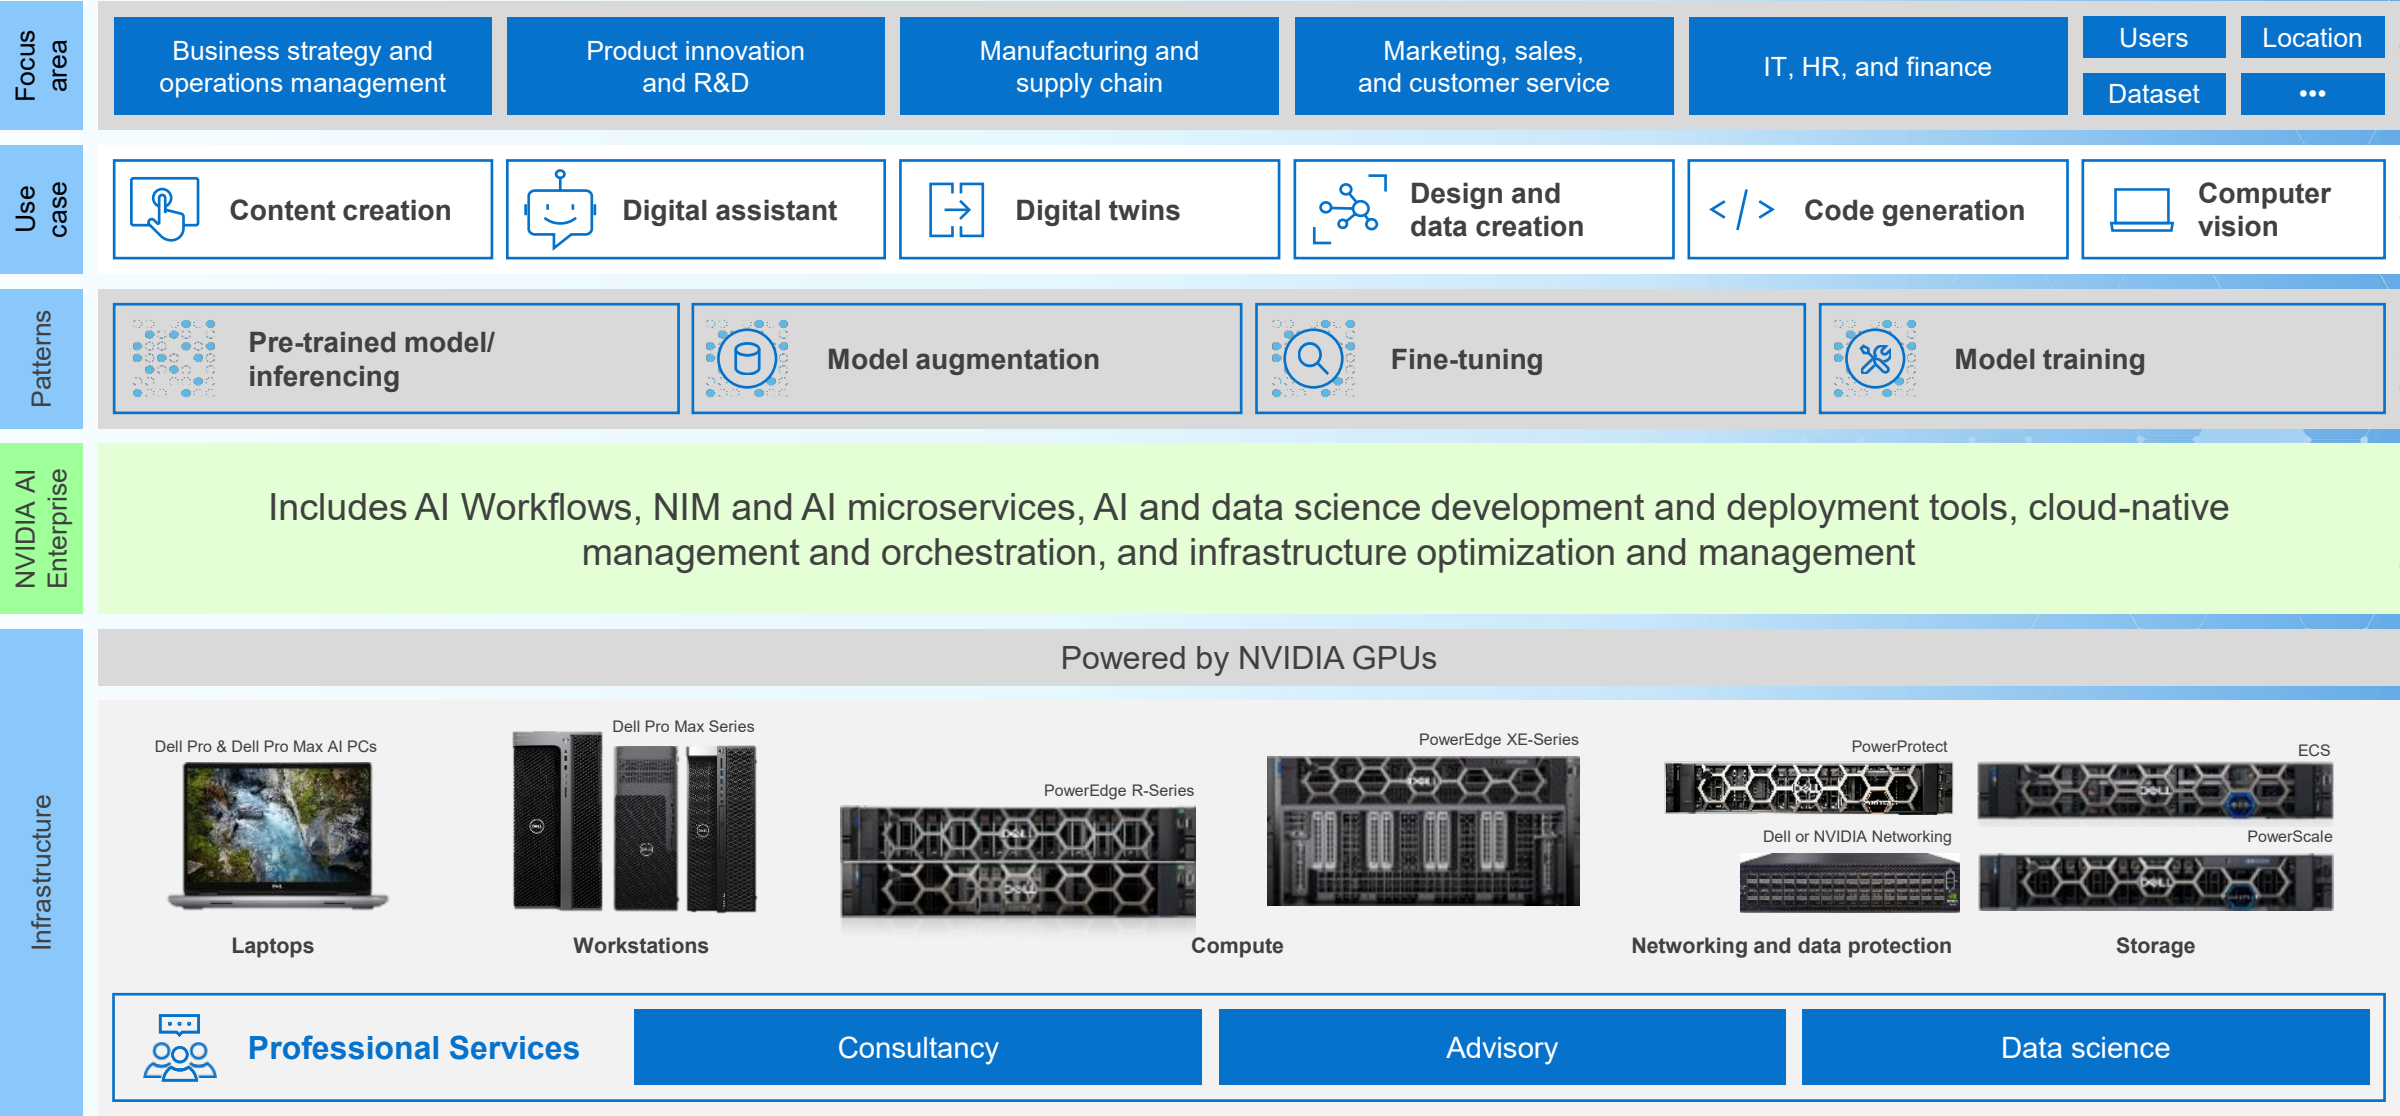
Focus area

Business strategy and operations management

Product innovation and R&D

Manufacturing and supply chain

Marketing, sales, and customer service

IT, HR, and finance

Users

Location

Dataset

•••

Use case

Content creation

Digital assistant

Digital twins

Design and data creation

Code generation

Computer vision

Patterns

Pre-trained model/ inferencing

Model augmentation

Fine-tuning

Model training

NVIDIA AI Enterprise

Includes AI Workflows, NIM and AI microservices, AI and data science development and deployment tools, cloud-native management and orchestration, and infrastructure optimization and management

Infrastructure

Powered by NVIDIA GPUs

Dell Pro & Dell Pro Max AI PCs

Dell Pro Max Series

PowerEdge R-Series

PowerEdge XE-Series

PowerProtect

ECS

Dell or NVIDIA Networking

PowerScale

Laptops

Workstations

Compute

Networking and data protection

Storage

Professional Services

Consultancy

Advisory

Data science